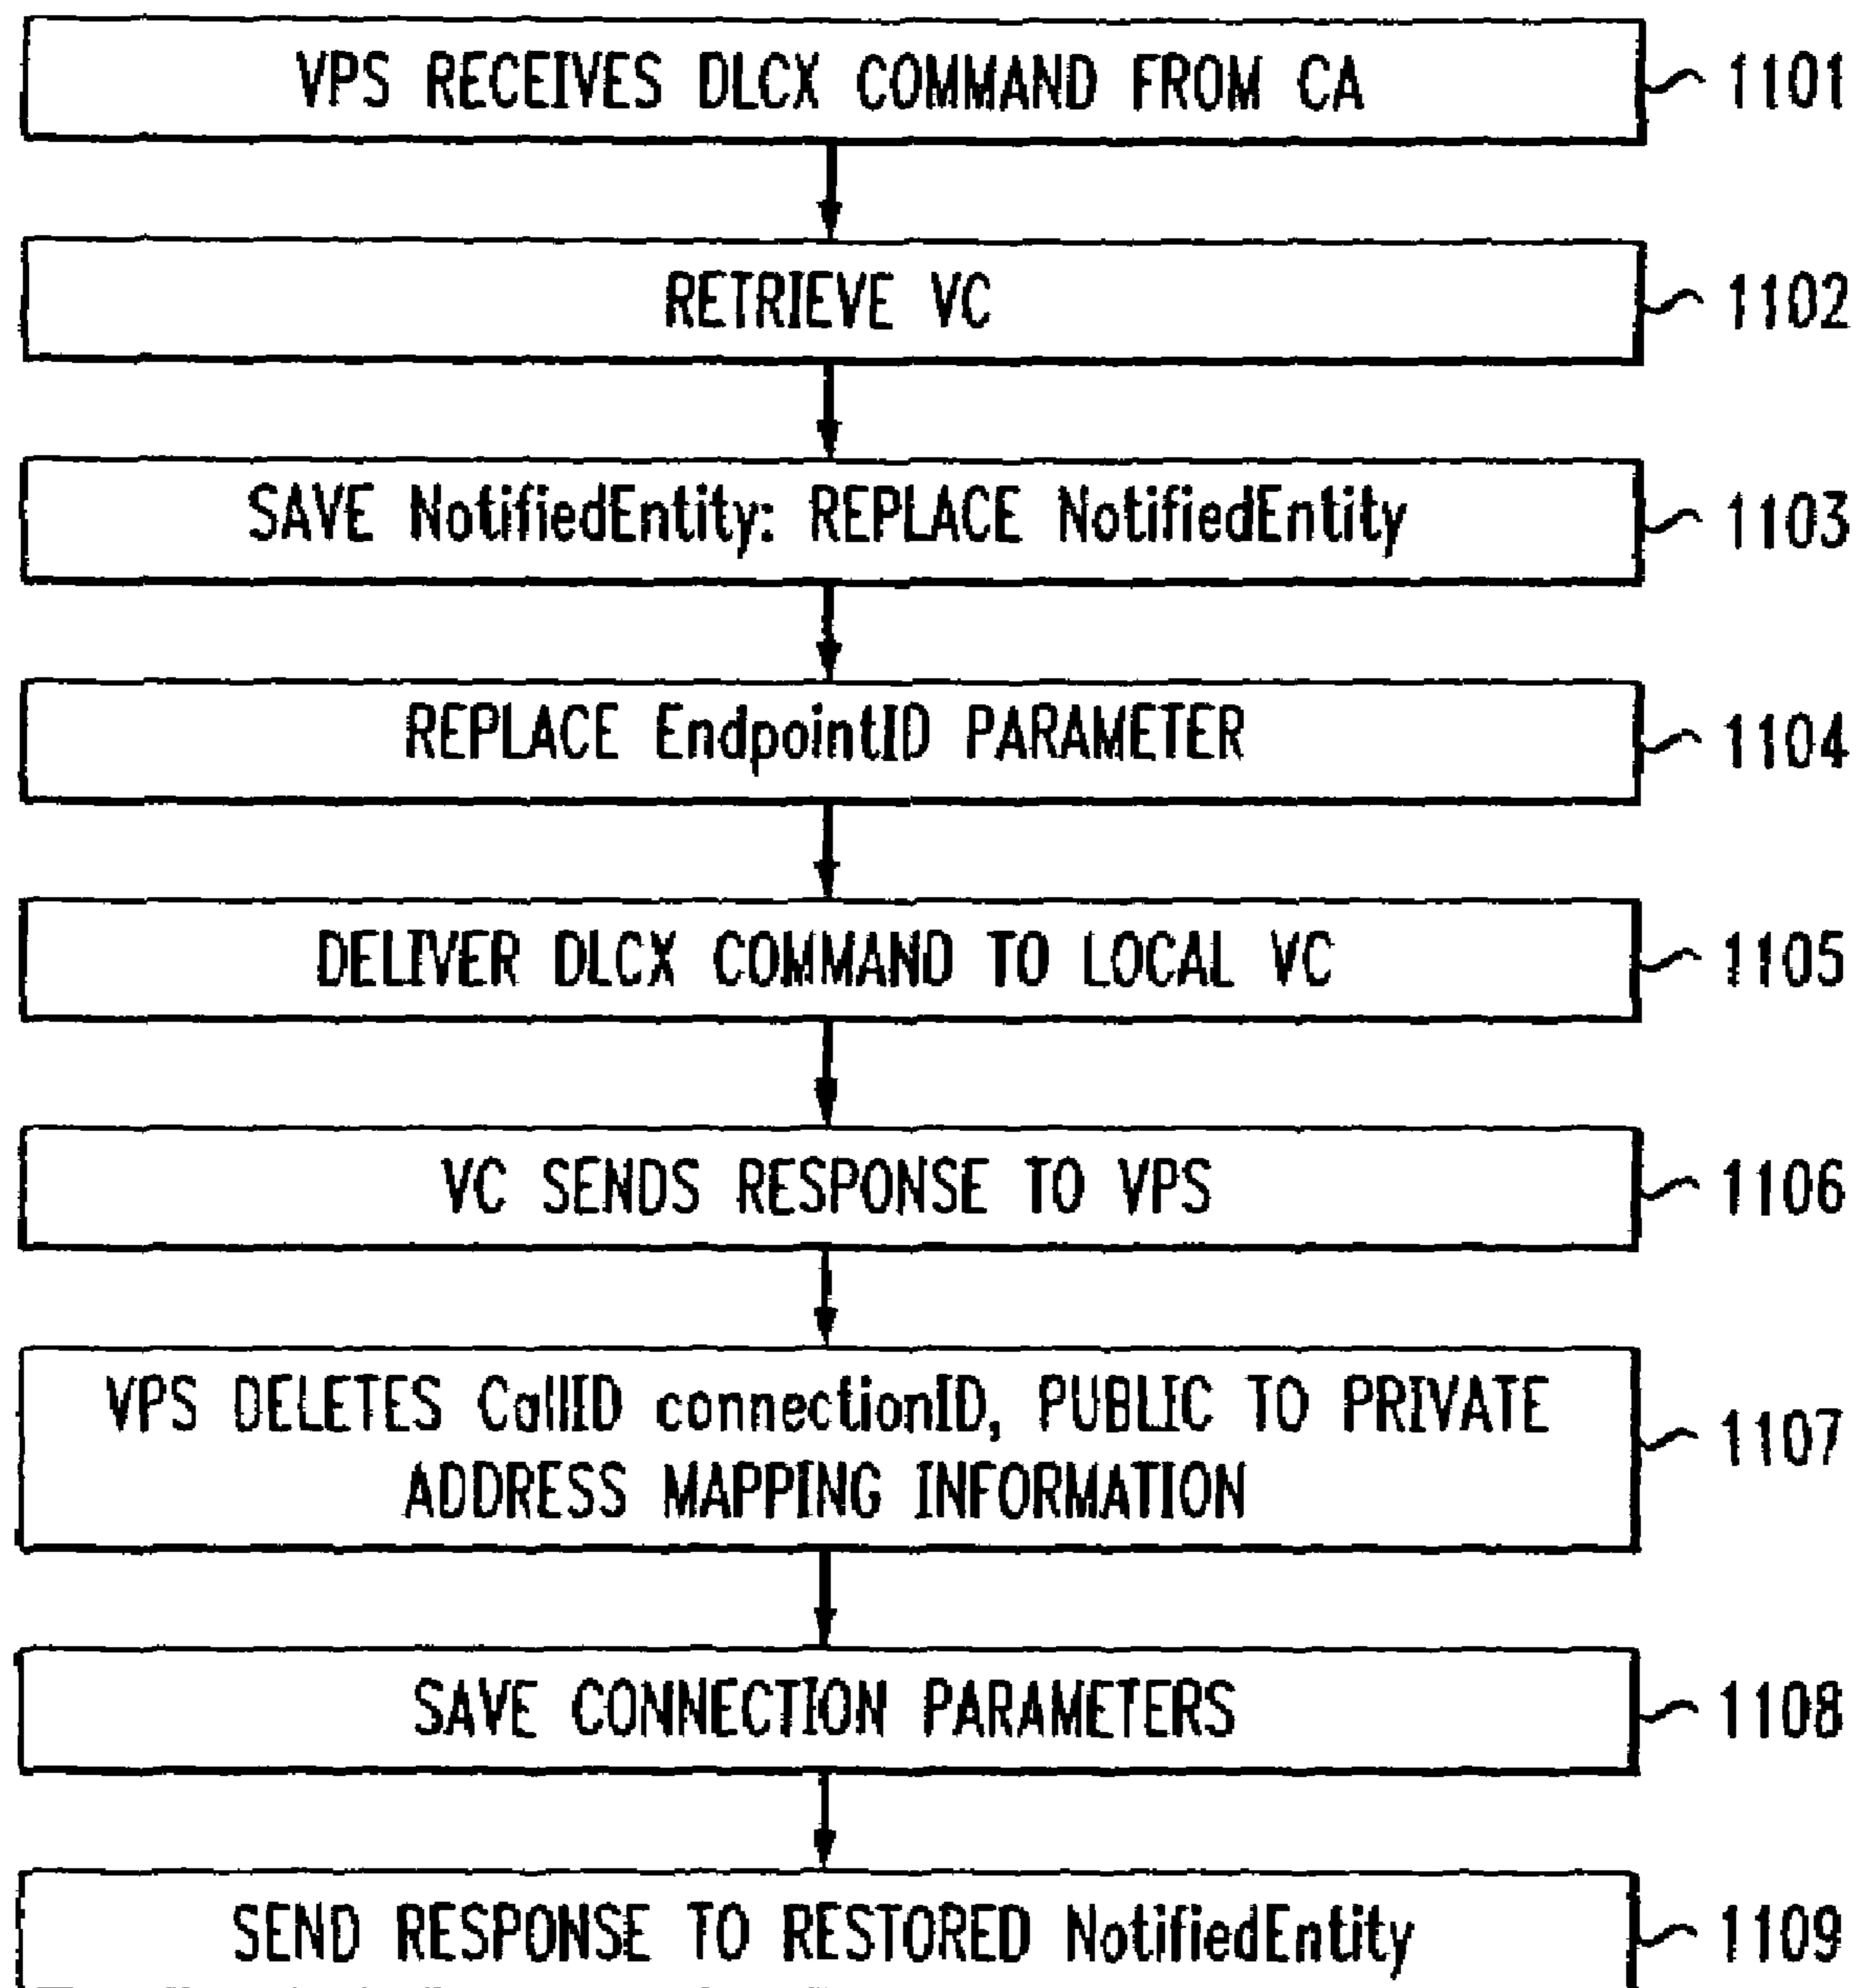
VPS RECEIVES DLCX COMMAND FROM CA
1101

RETRIEVE VC
1102

SAVE NotifiedEntity: REPLACE NotifiedEntity
1103

REPLACE EndpointID PARAMETER
1104

DELIVER DLCX COMMAND TO LOCAL VC
1105

VC SENDS RESPONSE TO VPS
1106

VPS DELETES CallID connectionID, PUBLIC TO PRIVATE ADDRESS MAPPING INFORMATION
1107

SAVE CONNECTION PARAMETERS
1108

SEND RESPONSE TO RESTORED NotifiedEntity
1109